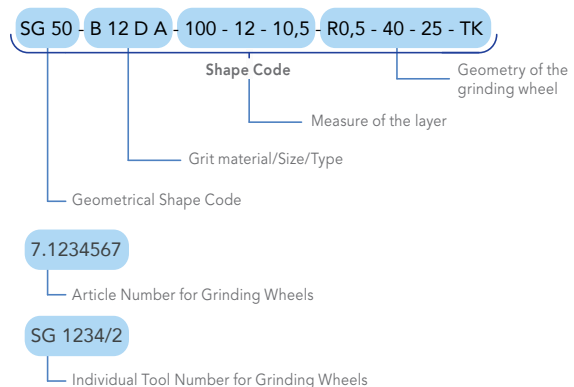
SG 50 - B 12 D A - 100 - 12 - 10,5 - R0,5 - 40 - 25 - TK

Shape Code

Geometry of the grinding wheel

Measure of the layer

Grit material/Size/Type

Geometrical Shape Code

7.1234567

Article Number for Grinding Wheels

SG 1234/2

Individual Tool Number for Grinding Wheels